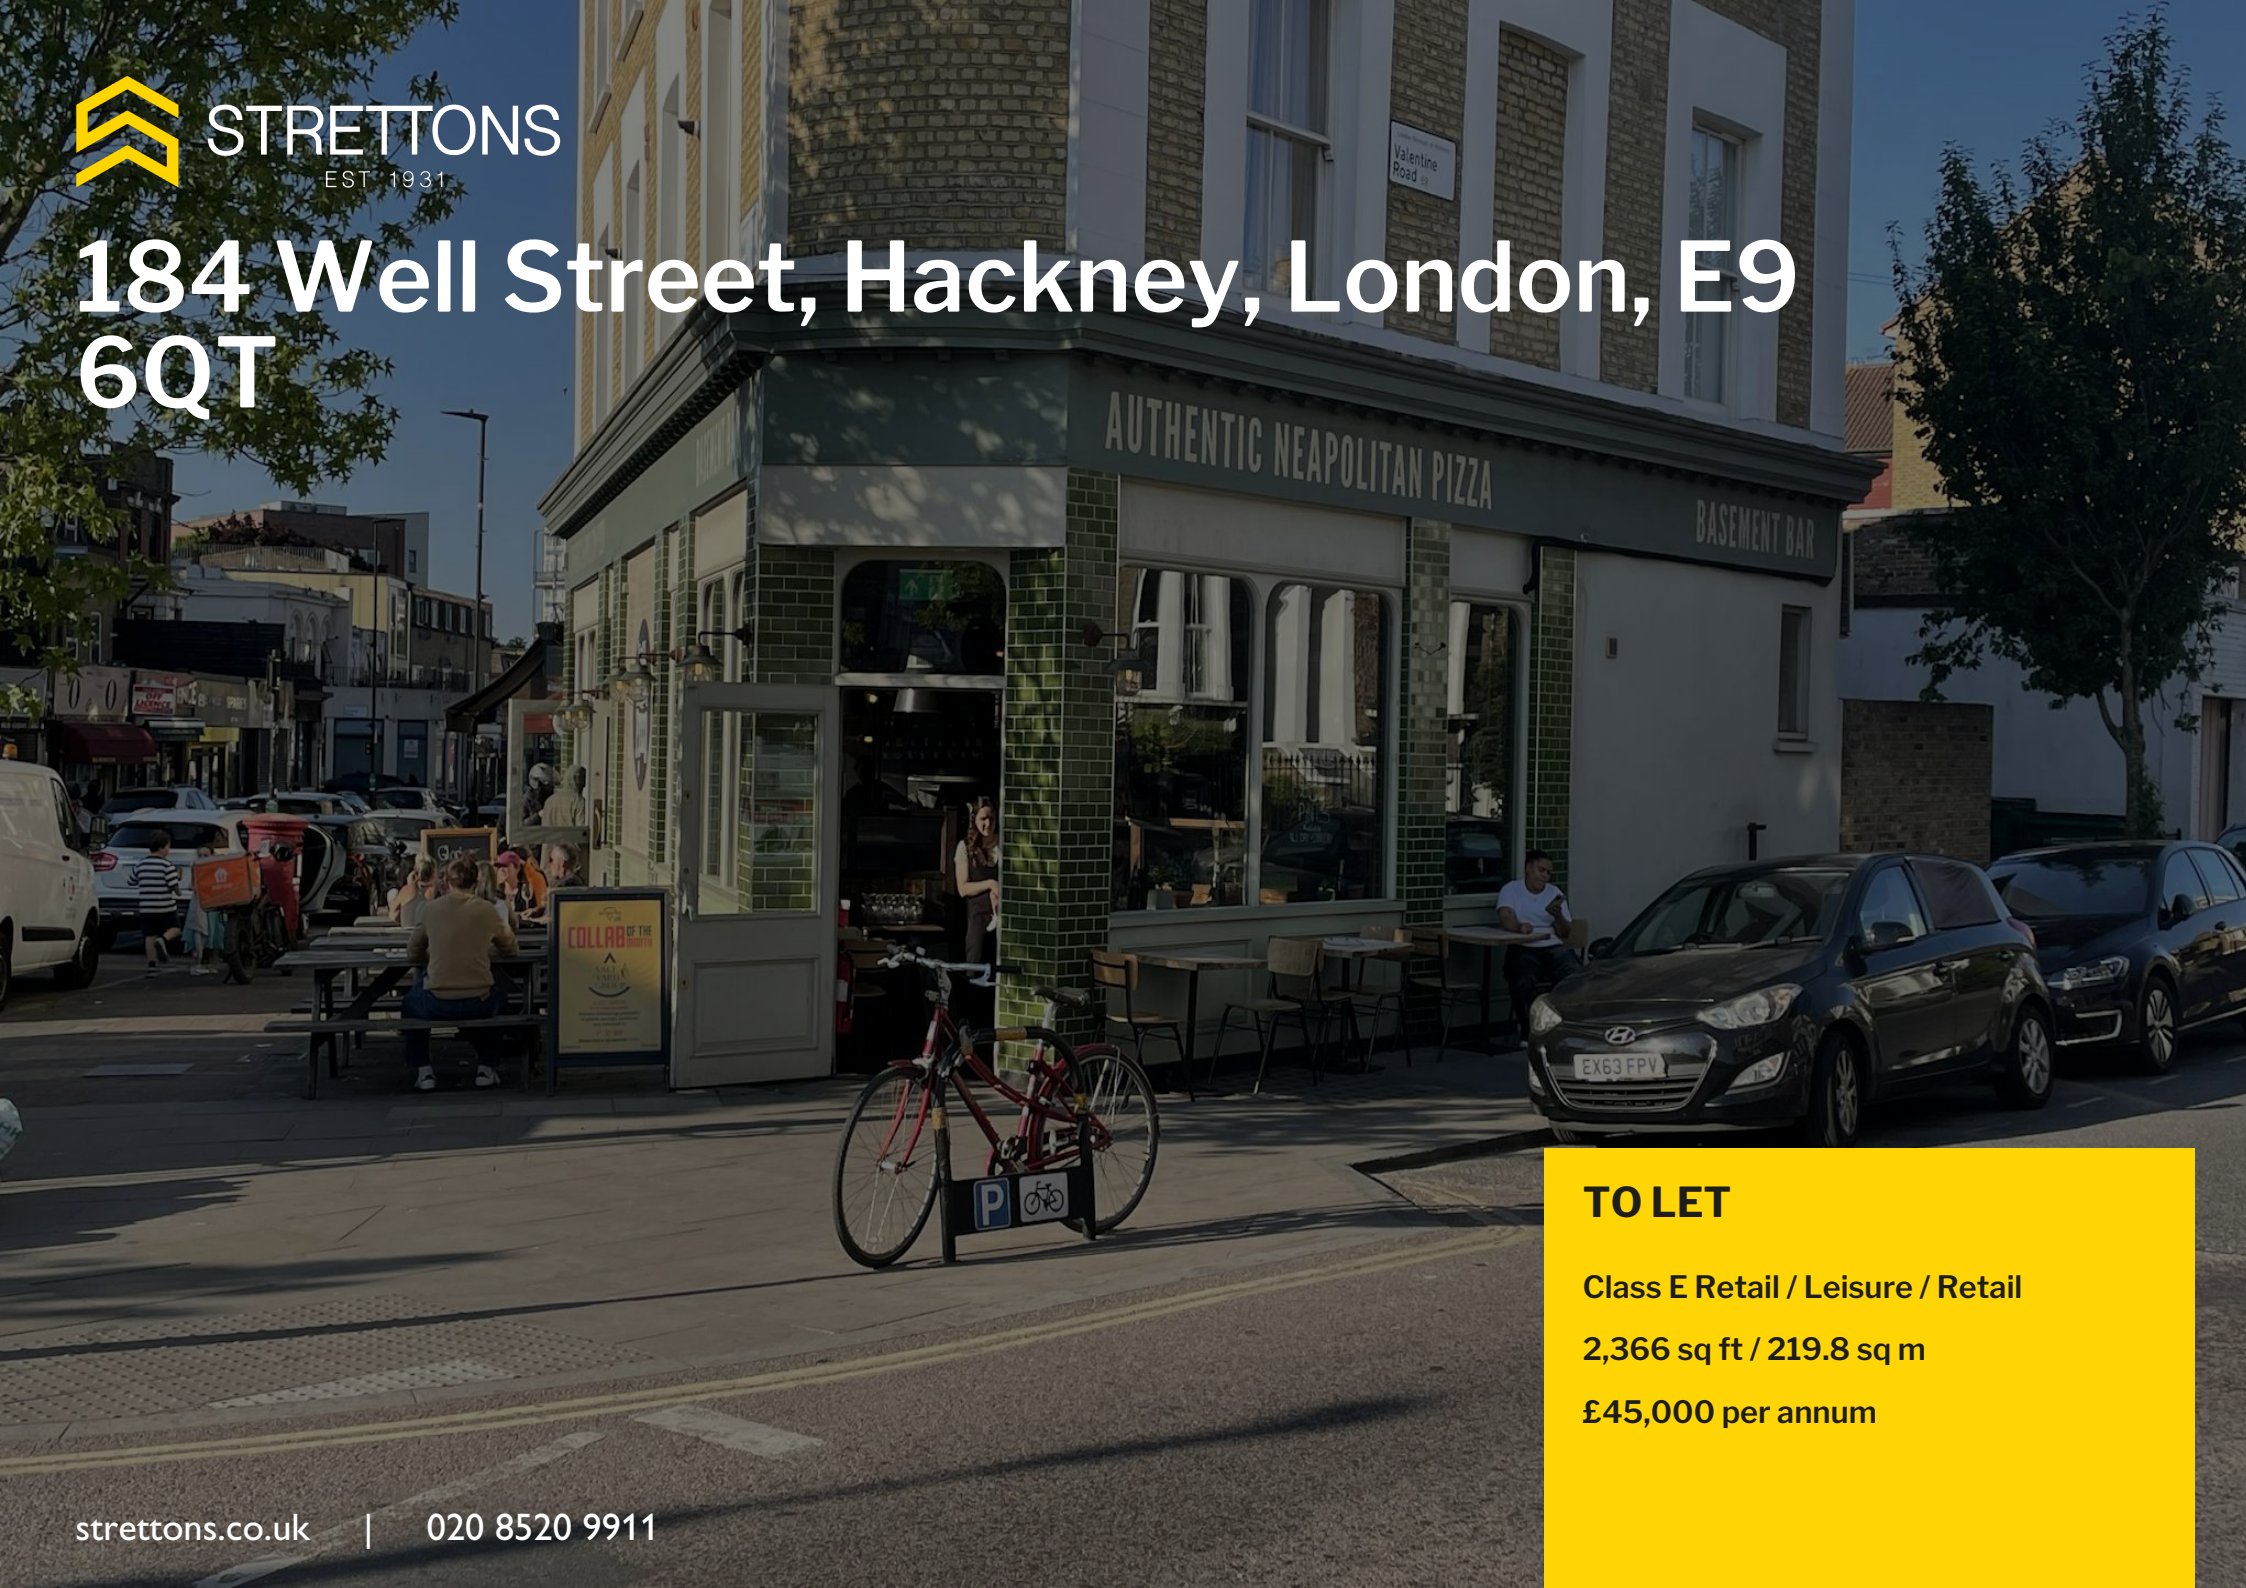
STRETTONS
EST 1931

184 Well Street, Hackney, London, E9 6QT

Valentine Road

AUTHENTIC NEAPOLITAN PIZZA

BASEMENT BAR

COLLAB

EX63 FPV

TO LET

Class E Retail / Leisure / Retail

2,366 sq ft / 219.8 sq m

£45,000 per annum

strettons.co.uk | 020 8520 9911